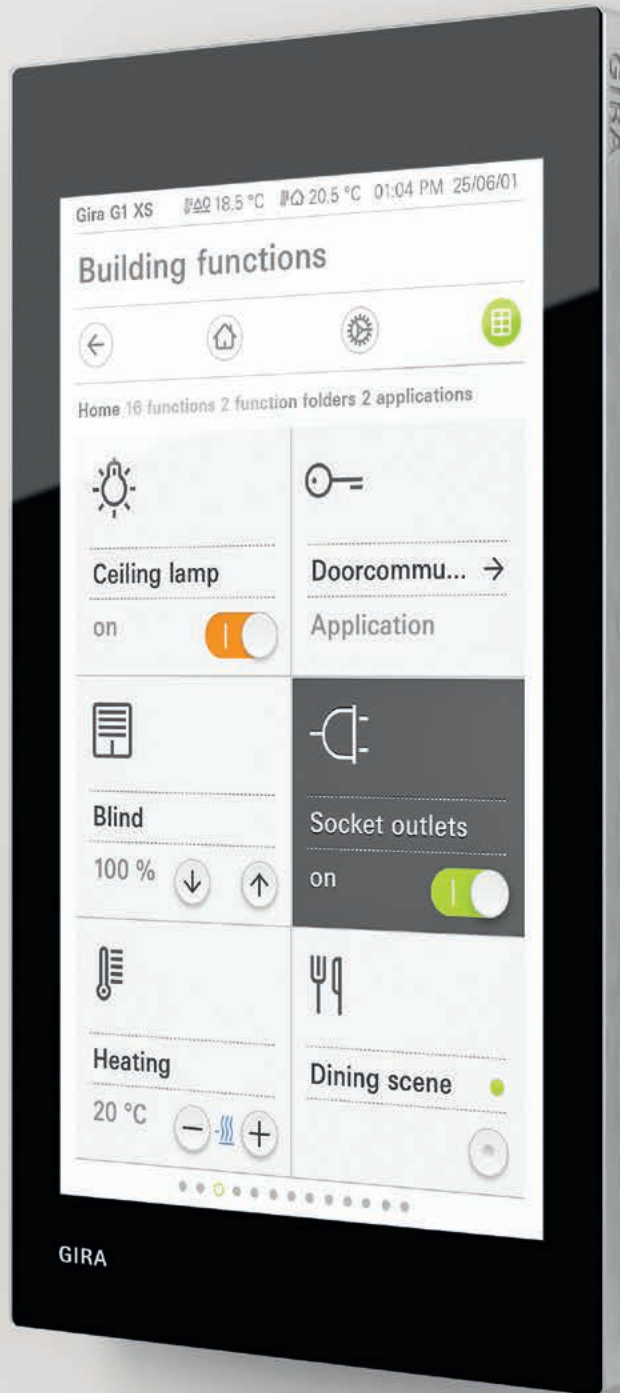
GIRA

Gira G1 XS 18.5 °C 20.5 °C 01:04 PM 25/06/01

Building functions

Home 16 functions 2 function folders 2 applications

Ceiling lamp

on

Doorcommu... →

Application

Blind

100 %

Socket outlets

on

Heating

20 °C

Dining scene

GIRA